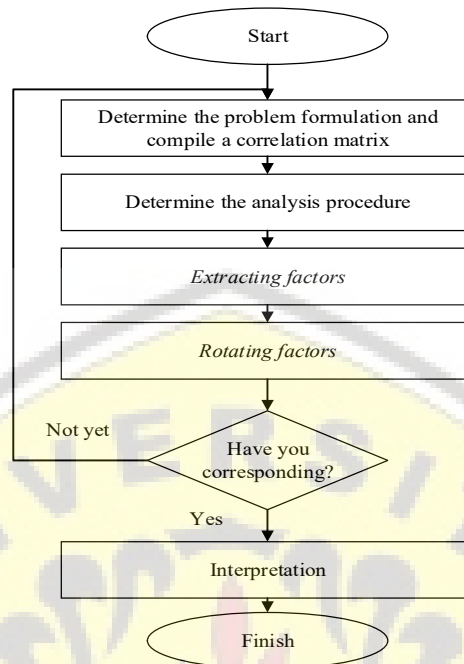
Start

Determine the problem formulation and compile a correlation matrix

Determine the analysis procedure

*Extracting factors*

*Rotating factors*

Not yet

Have you corresponding?

Yes

Interpretation

Finish